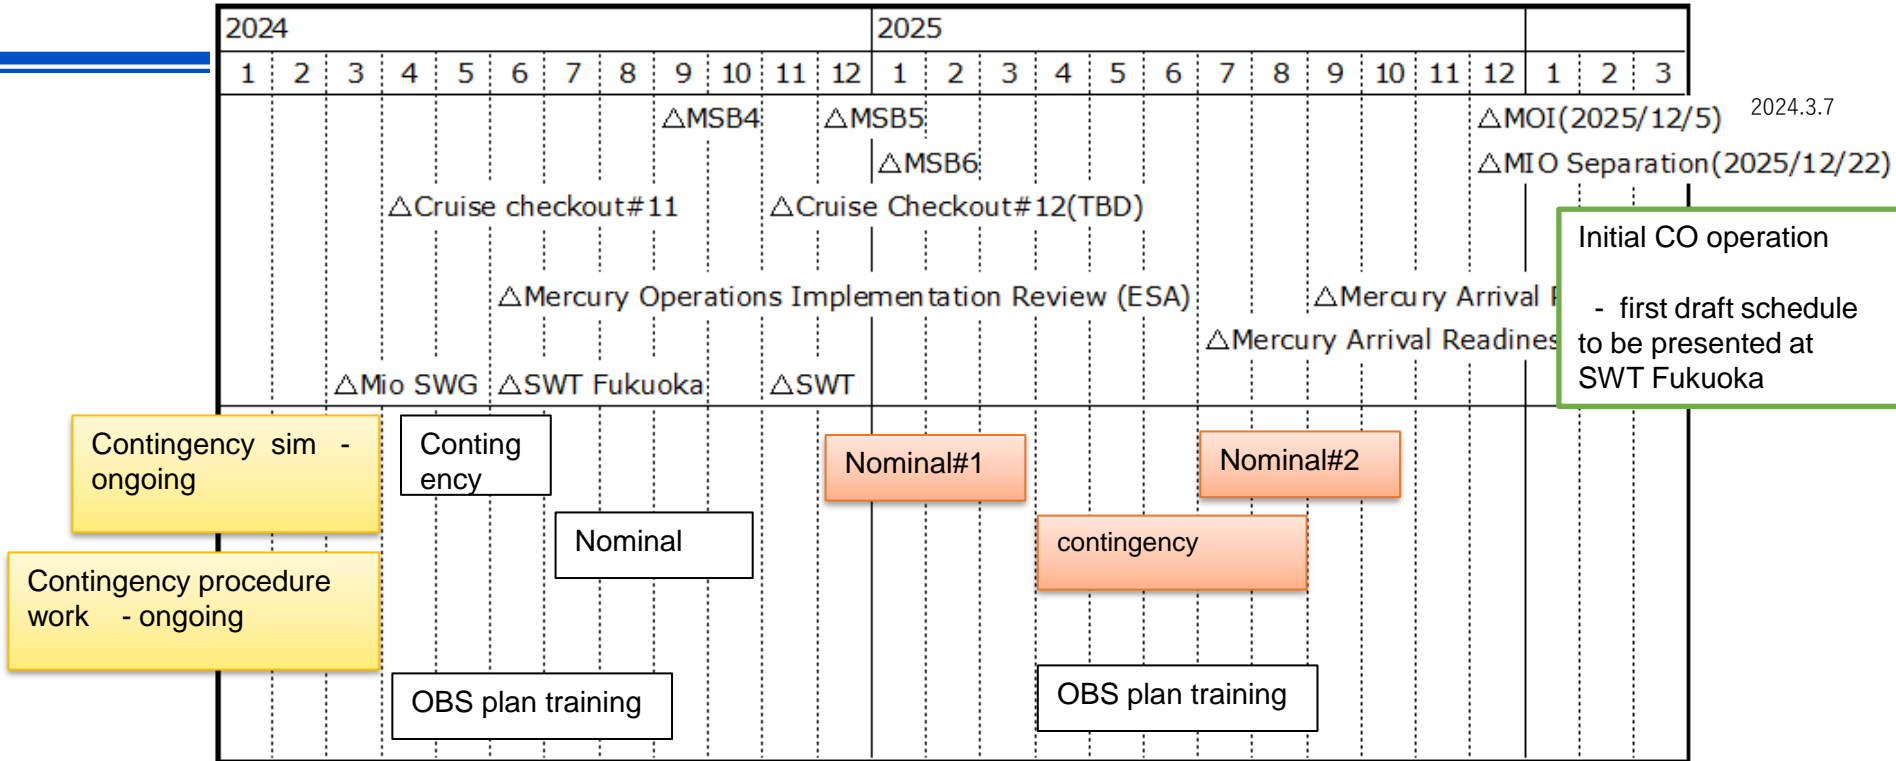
| 2024 | | | | | | | | | | | | 2025 | | | | | | | | | | | | | | |
|---|---|---|---|---|---|---|---|---|---|---|---|---|---|---|---|---|---|---|---|---|---|---|---|---|---|---|
| 1 | 2 | 3 | 4 | 5 | 6 | 7 | 8 | 9 | 10 | 11 | 12 | 1 | 2 | 3 | 4 | 5 | 6 | 7 | 8 | 9 | 10 | 11 | 12 | 1 | 2 | 3 |

2024.3.7

△MSB4 △MSB5 △MOI(2025/12/5)

△MSB6 △MIO Separation(2025/12/22)

△Cruise checkout#11 △Cruise Checkout#12(TBD)

△Mercury Operations Implementation Review (ESA) △Mercury Arrival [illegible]

△Mercury Arrival Readines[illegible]

△Mio SWG △SWT Fukuoka △SWT

Initial CO operation

- first draft schedule to be presented at SWT Fukuoka

Contingency sim - ongoing

Contingency

Nominal#1

Nominal#2

Nominal

contingency

Contingency procedure work - ongoing

OBS plan training

OBS plan training